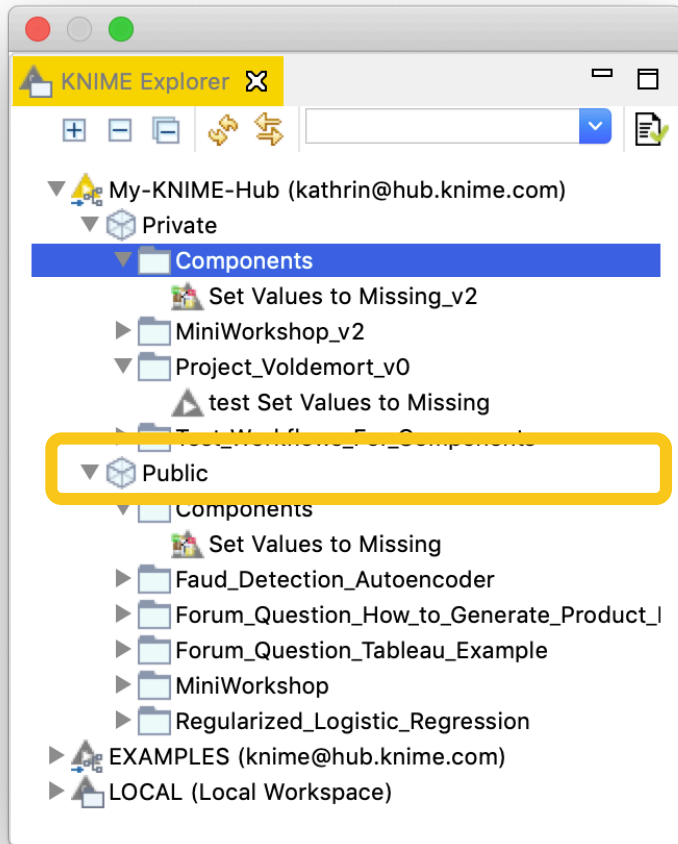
KNIME Explorer

My-KNIME-Hub (kathrin@hub.knime.com)
Private
Components
Set Values to Missing_v2
MiniWorkshop_v2
Project_Voldemort_v0
test Set Values to Missing
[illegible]
Public
Components
Set Values to Missing
Faud_Detection_Autoencoder
Forum_Question_How_to_Generate_Product_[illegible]
Forum_Question_Tableau_Example
MiniWorkshop
Regularized_Logistic_Regression
EXAMPLES (knime@hub.knime.com)
LOCAL (Local Workspace)